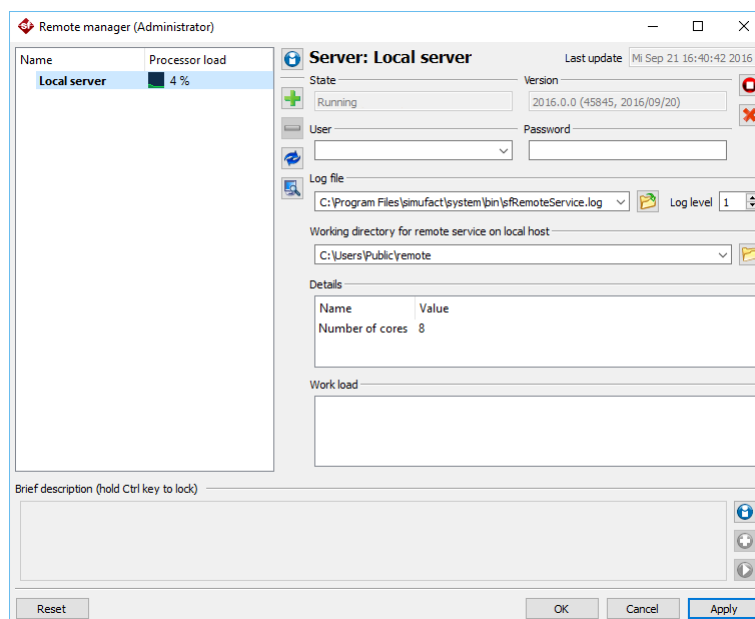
Remote manager (Administrator)

| Name | Processor load |
|---|---|
| Local server | 4 % |

Server: Local server

Last update Mi Sep 21 16:40:42 2016

State
Running

Version
2016.0.0 (45845, 2016/09/20)

User

Password

Log file
C:\Program Files\simufact\system\bin\sfRemoteService.log

Log level 1

Working directory for remote service on local host
C:\Users\Public\remote

Details

| Name | Value |
|---|---|
| Number of cores | 8 |

Work load

Brief description (hold Ctrl key to lock)

Reset

OK

Cancel

Apply